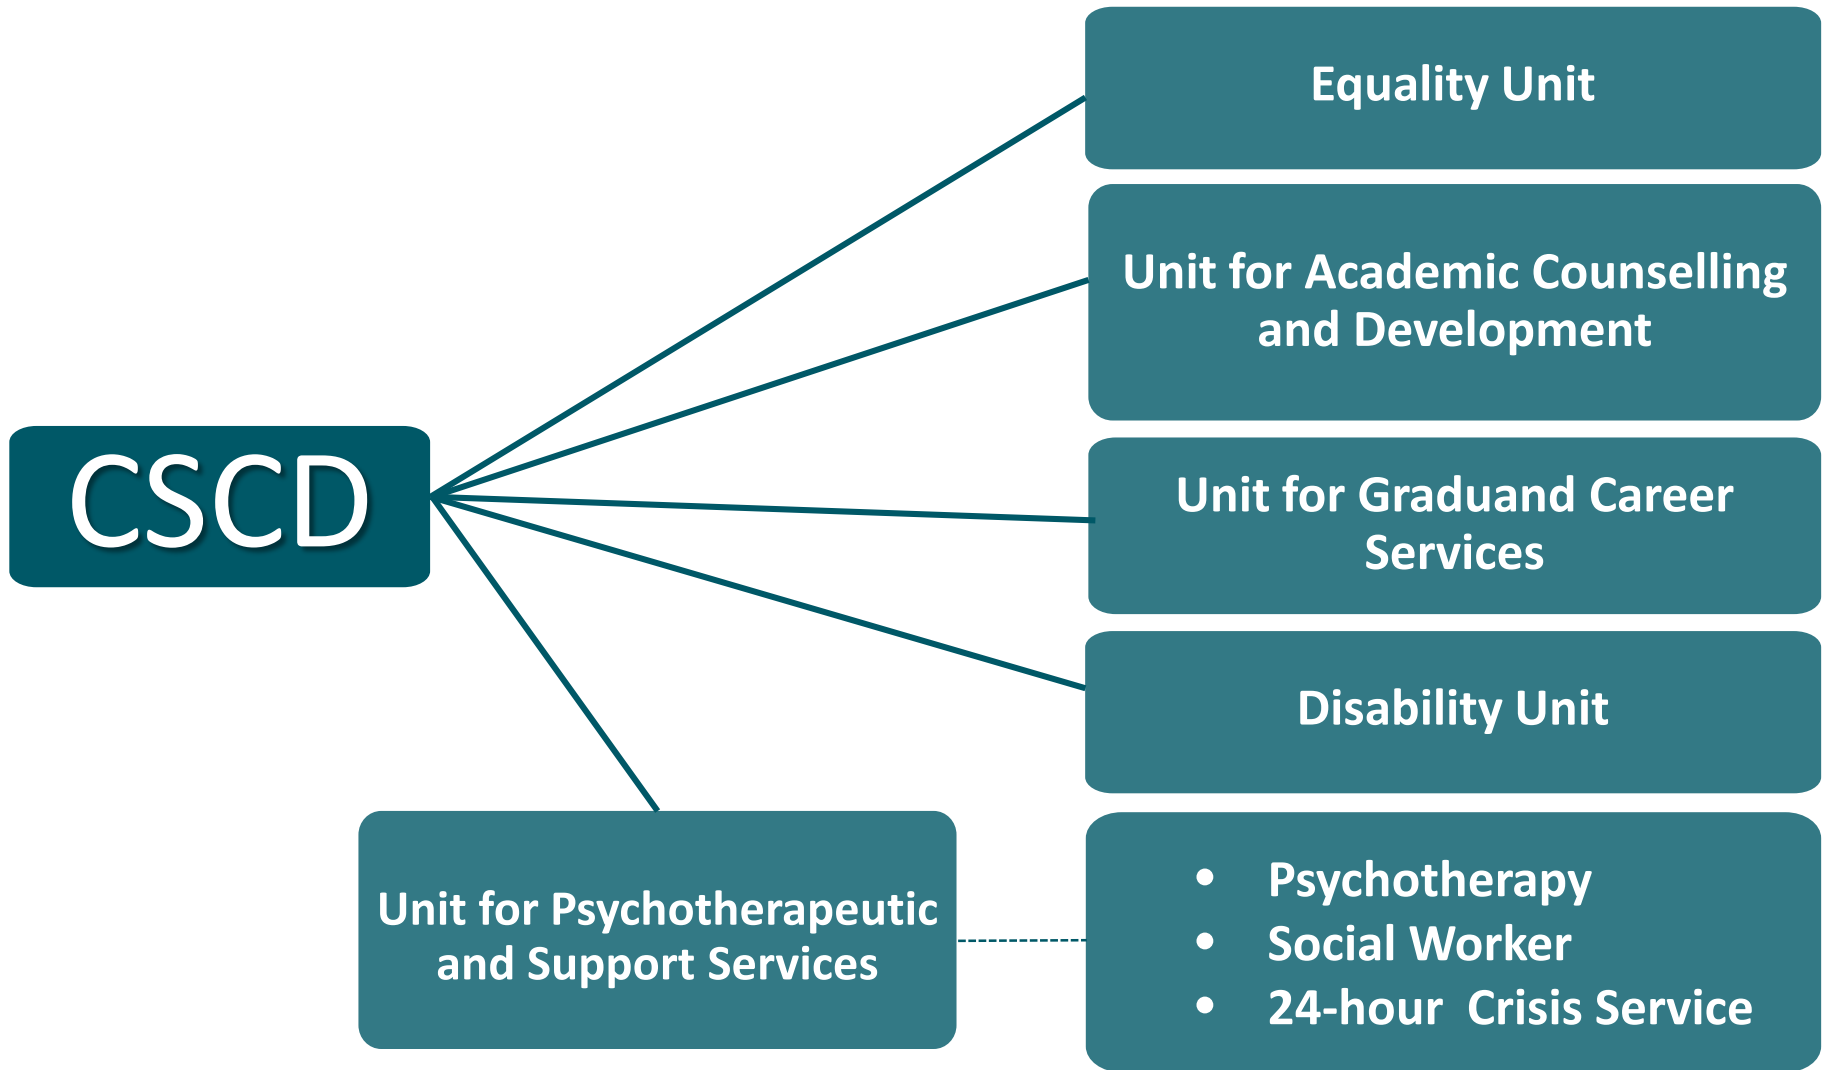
CSCD

Equality Unit

Unit for Academic Counselling and Development

Unit for Graduand Career Services

Disability Unit

Unit for Psychotherapeutic and Support Services

- Psychotherapy
- Social Worker
- 24-hour Crisis Service